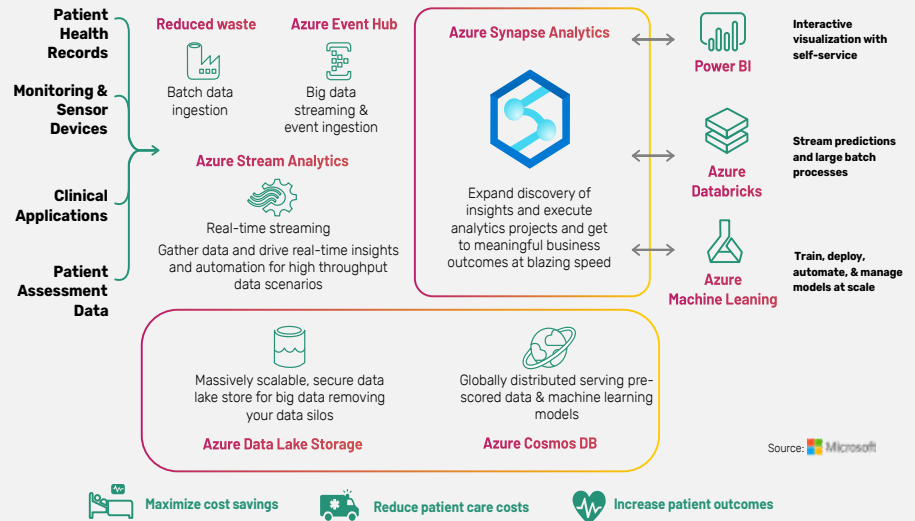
Patient Health Records

Monitoring & Sensor Devices

Clinical Applications

Patient Assessment Data

Reduced waste

Batch data ingestion

Azure Event Hub

Big data streaming & event ingestion

Azure Stream Analytics

Real-time streaming

Gather data and drive real-time insights and automation for high throughput data scenarios

Azure Synapse Analytics

Expand discovery of insights and execute analytics projects and get to meaningful business outcomes at blazing speed

Power BI

Interactive visualization with self-service

Azure Databricks

Stream predictions and large batch processes

Azure Machine Leaning

Train, deploy, automate, & manage models at scale

Massively scalable, secure data lake store for big data removing your data silos

Azure Data Lake Storage

Globally distributed serving pre-scored data & machine learning models

Azure Cosmos DB

Source: Microsoft

Maximize cost savings

Reduce patient care costs

Increase patient outcomes